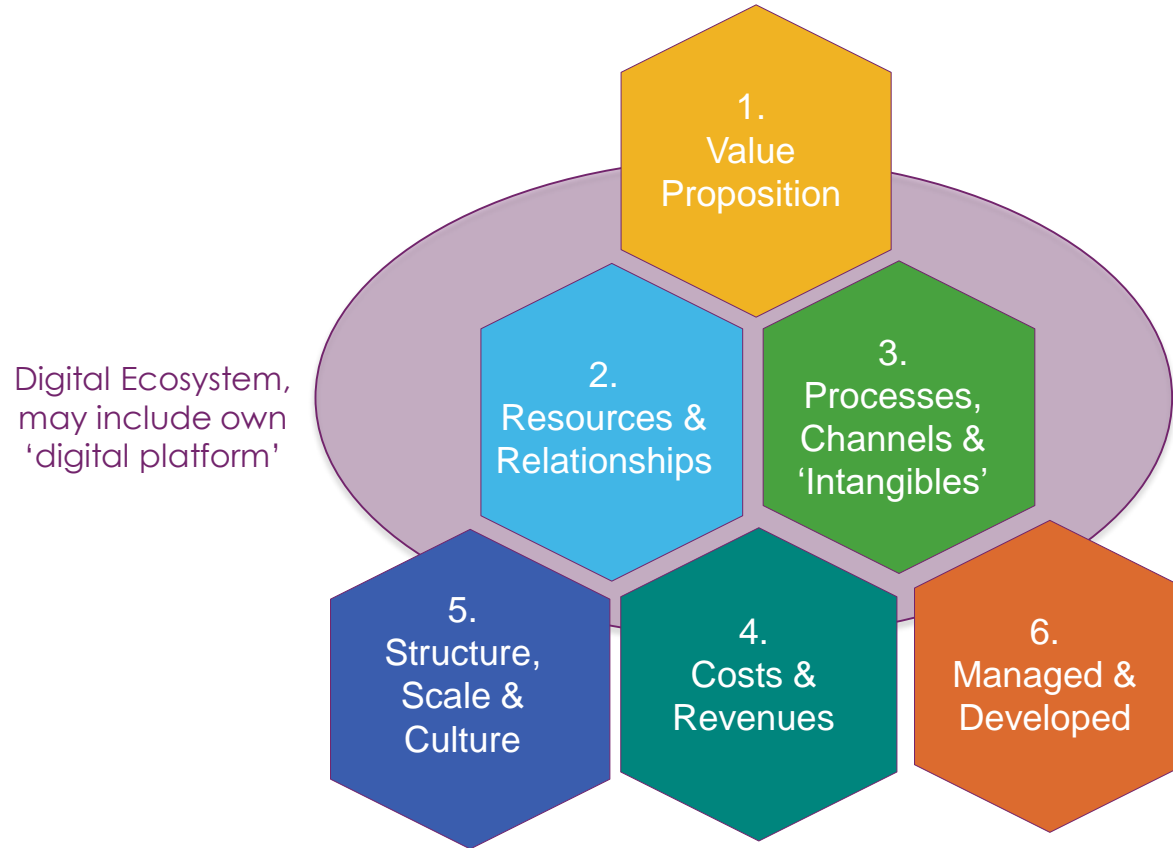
1.
Value
Proposition

Digital Ecosystem, may include own ‘digital platform’

2.
Resources & Relationships

3.
Processes, Channels & ‘Intangibles’

5.
Structure, Scale & Culture

4.
Costs & Revenues

6.
Managed & Developed